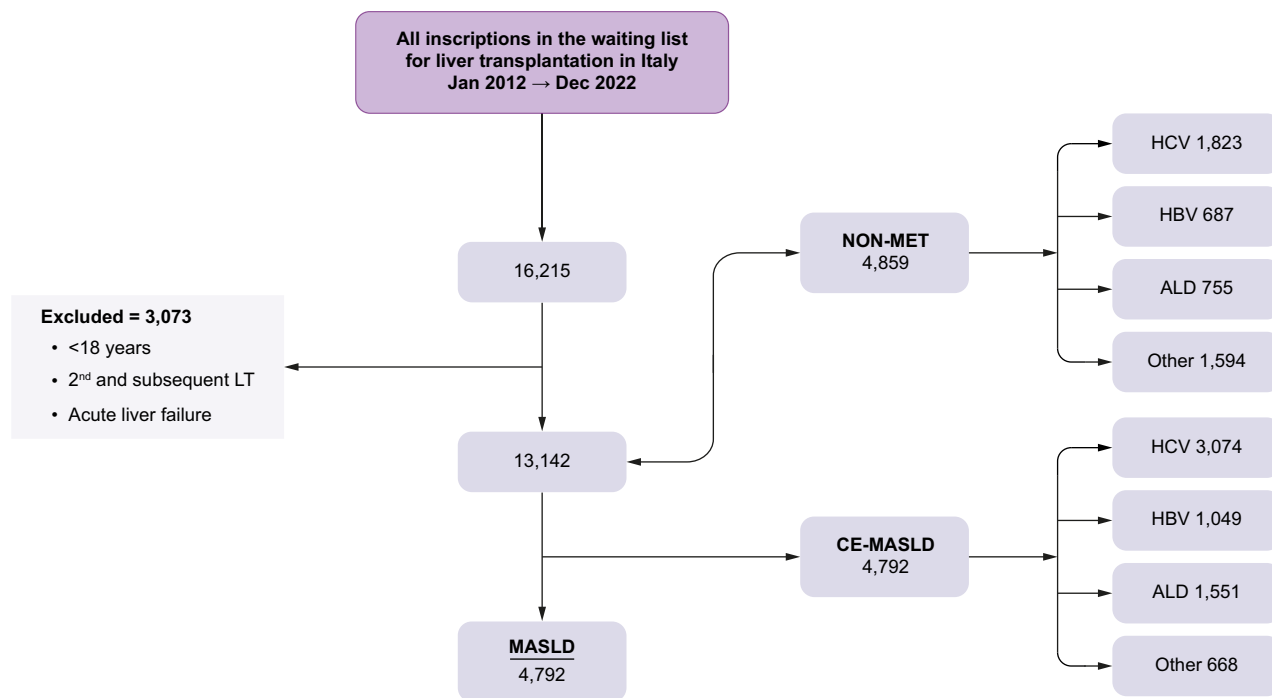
All inscriptions in the waiting list for liver transplantation in Italy Jan 2012 → Dec 2022

16,215

Excluded = 3,073
• <18 years
• $2^{nd}$ and subsequent LT
• Acute liver failure

13,142

NON-MET
4,859

HCV 1,823

HBV 687

ALD 755

Other 1,594

CE-MASLD
4,792

HCV 3,074

HBV 1,049

ALD 1,551

Other 668

MASLD
4,792